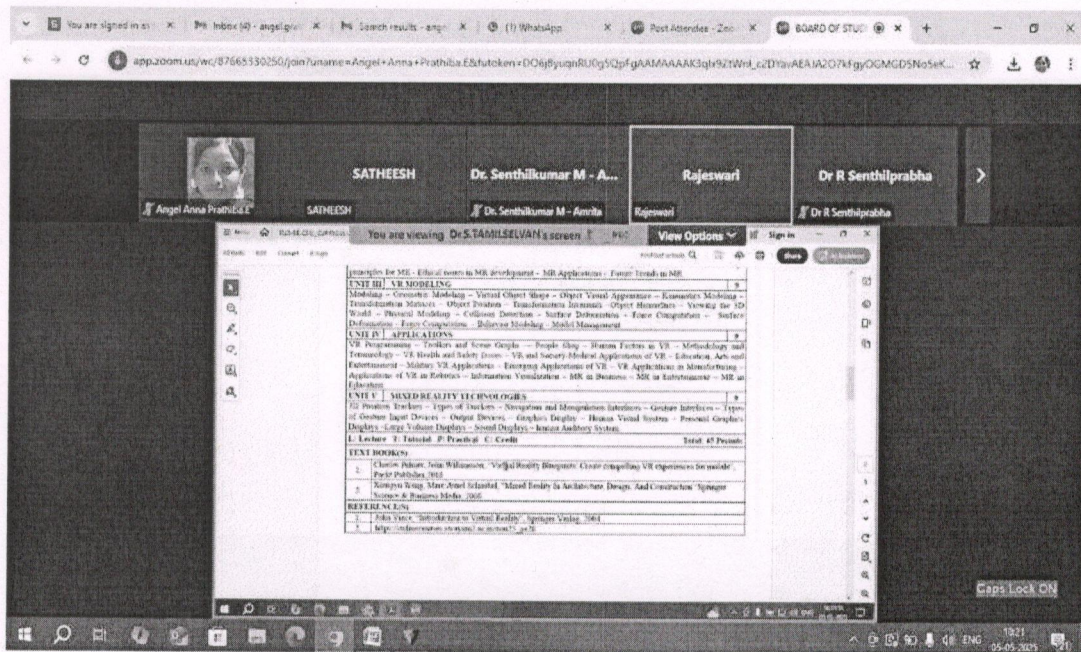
You are signed in as | Inbox (4) - angel.giv... | Search results - angel | (1) WhatsApp | Post Attendee - Zoo | BOARD OF STUD

app.zoom.us/wc/87665330250/join?uname=Angel+Anna+Prathiba.E&tk=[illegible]

Angel Anna Prathiba E | SATHEESH | Dr. Senthilkumar M - A... | Rajeswari | Dr R Senthilprabha

SATHEESH | Dr. Senthilkumar M - Amrita | Rajeswari | Dr R Senthilprabha

You are viewing Dr S.TAMILSELVAN's screen | View Options | Sign in

principles for MR - Ethical issues in MR development - MR Applications - Future Trends in MR

| UNIT III | VR MODELING | 9 |
|---|---|---|
| Modeling – Geometric Modeling – Virtual Object Shape – Object Visual Appearance – Kinematics Modeling – Transformation Matrices – Object Position – Transformation Invariants – Object Hierarchies – Viewing the 3D World – Physical Modeling – Collision Detection – Surface Deformation – Force Computation – Surface Deformation – Force Computation – Behavior Modeling – Model Management | | |
| UNIT IV | APPLICATIONS | 9 |
| VR Programming – Toolkits and Scene Graphs – People Shop – Human Factors in VR – Methodology and Terminology – VR Health and Safety Issues – VR and Society-Medical Applications of VR – Education, Arts and Entertainment – Military VR Applications – Emerging Applications of VR – VR Applications in Manufacturing – Applications of VR in Robotics – Information Visualization – MR in Business – MR in Entertainment – MR in Education | | |
| UNIT V | MIXED REALITY TECHNOLOGIES | 9 |
| 3D Position Trackers – Types of Trackers – Navigation and Manipulation Interfaces – Gesture Interfaces – Types of Gesture Input Devices – Output Devices – Graphics Display – Human Visual System – Personal Graphics Displays – Large Volume Displays – Sound Displays – Human Auditory System. | | |
| L: Lecture T: Tutorial P: Practical C: Credit | | Total: 45 Periods |

TEXT BOOK(S):
1. Charles Palmer, John Williamson, "Virtual Reality Blueprints: Create compelling VR experiences for mobile", Packt Publisher, 2018
2. Xiangyu Wang, Marc Aurel Schnabel, "Mixed Reality In Architecture Design, And Construction" Springer Science & Business Media, 2008.

REFERENCE(S):
1. John Vince, "Introduction to Virtual Reality", Springer Verlag, 2004
2. https://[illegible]

Caps Lock ON

ENG 13:21 05-05-2025